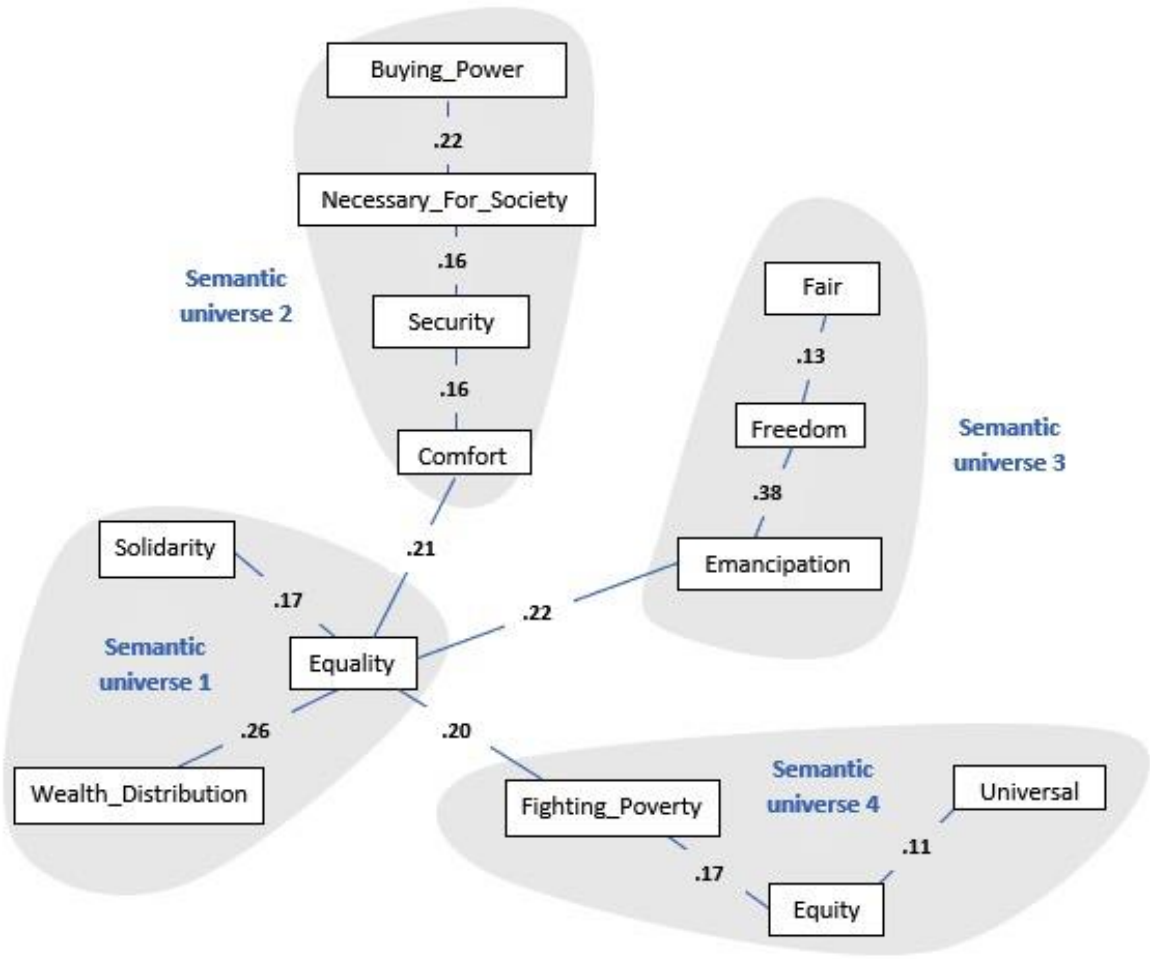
Buying_Power

.22

Necessary_For_Society

.16

Semantic universe 2

Security

.16

Comfort

Fair

.13

Freedom

Semantic universe 3

.38

Emancipation

Solidarity

.21

.17

.22

Semantic universe 1

Equality

.26

.20

Wealth_Distribution

Semantic universe 4

Universal

Fighting_Poverty

.11

.17

Equity